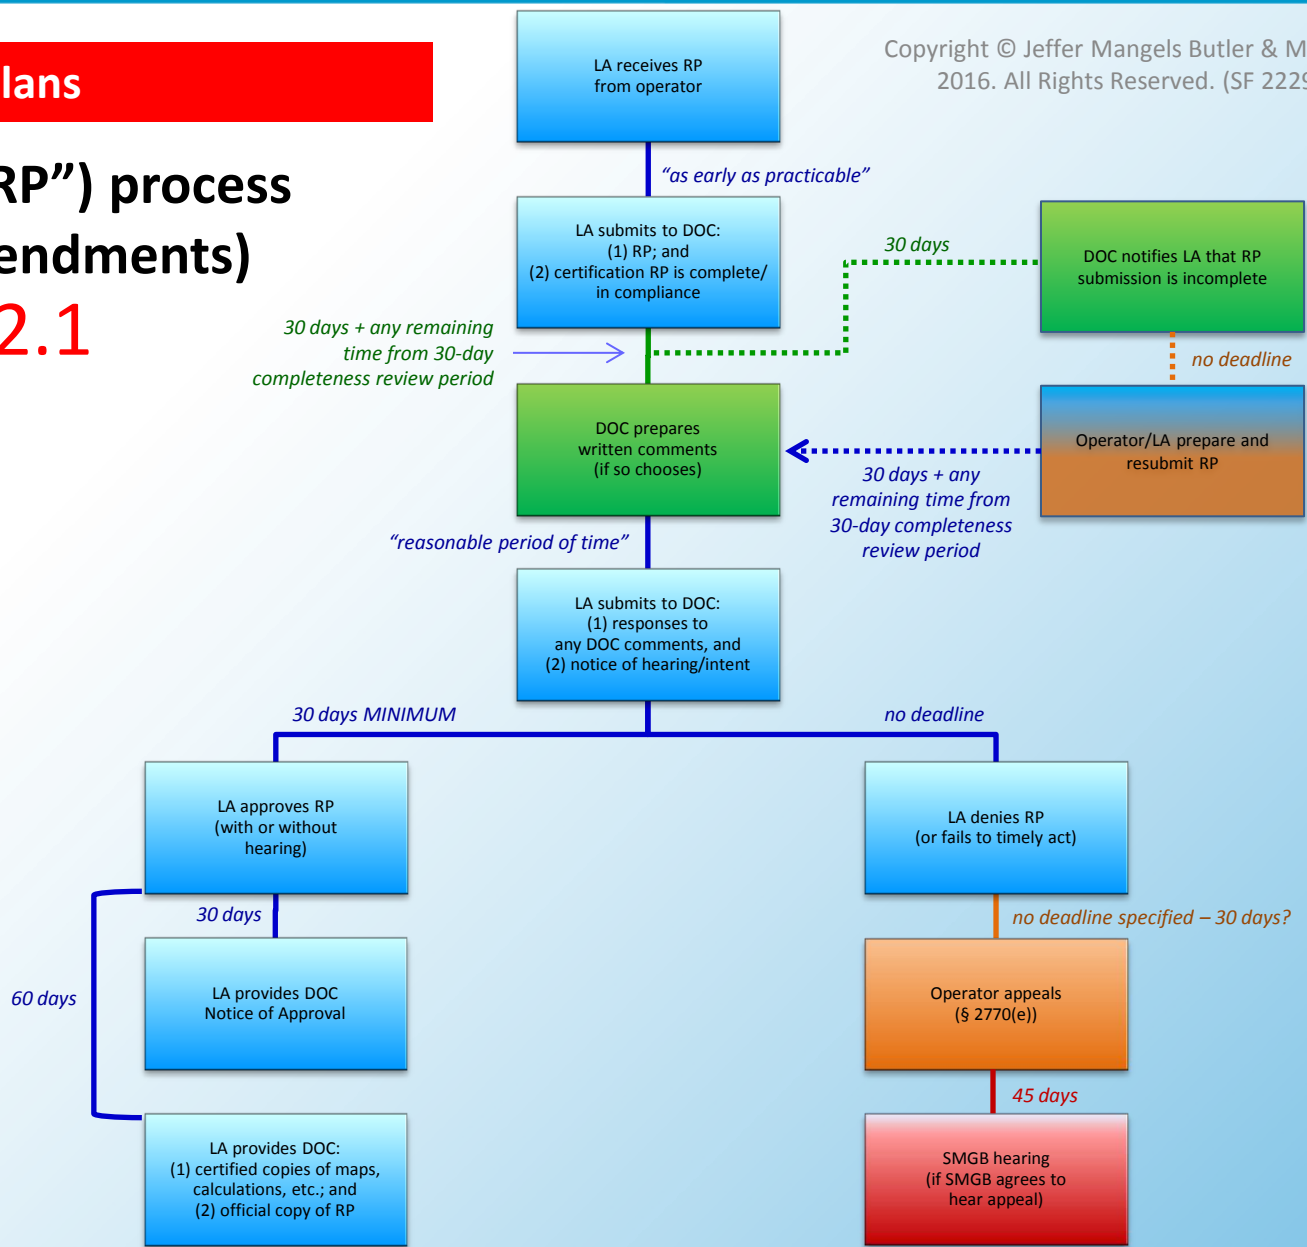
lans

RP”) process
endments)
2.1

Copyright © Jeffer Mangels Butler & M
2016. All Rights Reserved. (SF 222

LA receives RP from operator

“as early as practicable”

LA submits to DOC:
(1) RP; and
(2) certification RP is complete/ in compliance

30 days

DOC notifies LA that RP submission is incomplete

no deadline

30 days + any remaining time from 30-day completeness review period

DOC prepares written comments (if so chooses)

Operator/LA prepare and resubmit RP

30 days + any remaining time from 30-day completeness review period

“reasonable period of time”

LA submits to DOC:
(1) responses to any DOC comments, and
(2) notice of hearing/intent

30 days MINIMUM

no deadline

LA approves RP (with or without hearing)

LA denies RP (or fails to timely act)

30 days

no deadline specified – 30 days?

60 days

LA provides DOC Notice of Approval

Operator appeals (§ 2770(e))

45 days

LA provides DOC:
(1) certified copies of maps, calculations, etc.; and
(2) official copy of RP

SMGB hearing (if SMGB agrees to hear appeal)